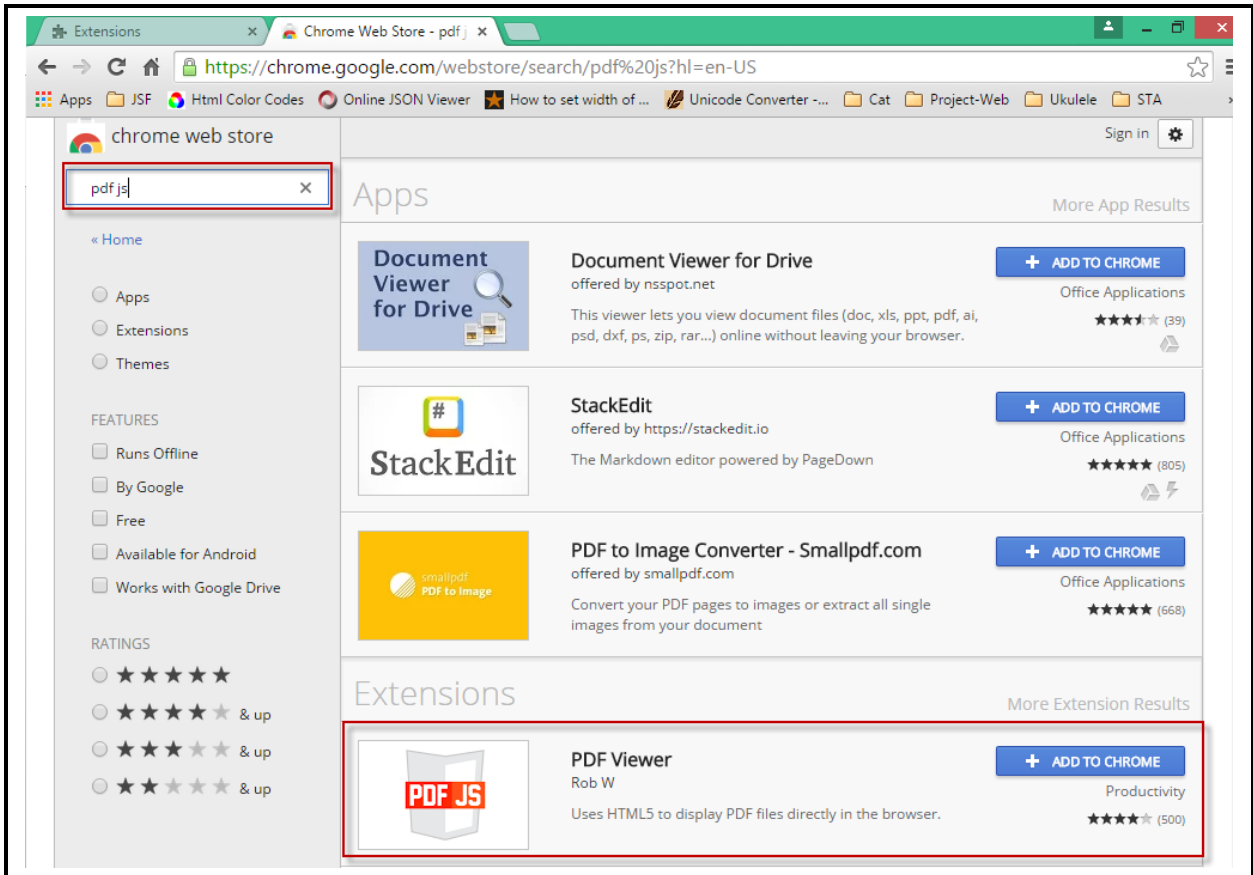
Extensions ×
Chrome Web Store - pdf j ×

https://chrome.google.com/webstore/search/pdf%20js?hl=en-US

Apps JSF Html Color Codes Online JSON Viewer How to set width of ... Unicode Converter -... Cat Project-Web Ukulele STA

chrome web store

pdf js ×

« Home

Apps
Extensions
Themes

FEATURES
Runs Offline
By Google
Free
Available for Android
Works with Google Drive

RATINGS
★★★★★
★★★★★ & up
★★★★★ & up
★★★★★ & up

Sign in

Apps
More App Results

Document Viewer for Drive

Document Viewer for Drive
offered by nsspot.net
This viewer lets you view document files (doc, xls, ppt, pdf, ai, psd, dxf, ps, zip, rar...) online without leaving your browser.
+ ADD TO CHROME
Office Applications
(39)

#
StackEdit

StackEdit
offered by https://stackedit.io
The Markdown editor powered by PageDown
+ ADD TO CHROME
Office Applications
(805)

smallpdf
PDF to Image

PDF to Image Converter - Smallpdf.com
offered by smallpdf.com
Convert your PDF pages to images or extract all single images from your document
+ ADD TO CHROME
Office Applications
(668)

Extensions
More Extension Results

PDF JS

PDF Viewer
Rob W
Uses HTML5 to display PDF files directly in the browser.
+ ADD TO CHROME
Productivity
(500)